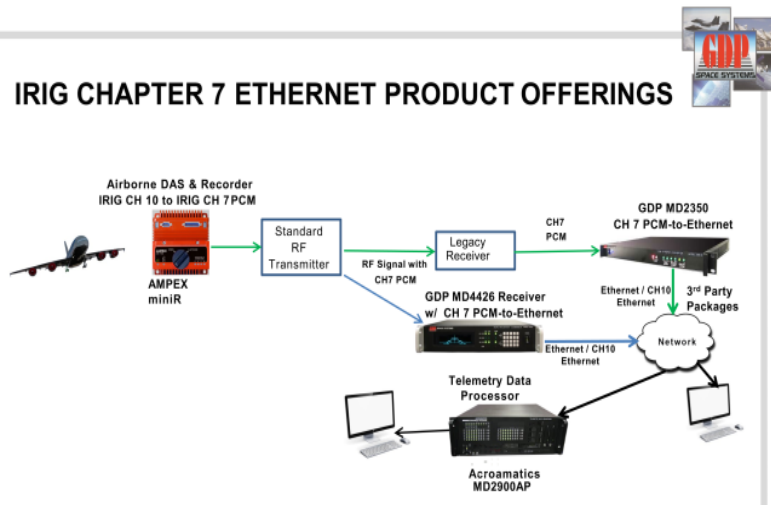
GDP
SPACE SYSTEMS

IRIG CHAPTER 7 ETHERNET PRODUCT OFFERINGS

Airborne DAS & Recorder
IRIG CH 10 to IRIG CH 7PCM

AMPEX
miniR

Standard
RF
Transmitter

RF Signal with
CH7 PCM

Legacy
Receiver

CH7
PCM

GDP MD2350
CH 7 PCM-to-Ethernet

Ethernet / CH10
Ethernet

3$^{rd}$ Party
Packages

GDP MD4426 Receiver
w/ CH 7 PCM-to-Ethernet

Ethernet / CH10
Ethernet

Network

Telemetry Data
Processor

Acroamatics
MD2900AP